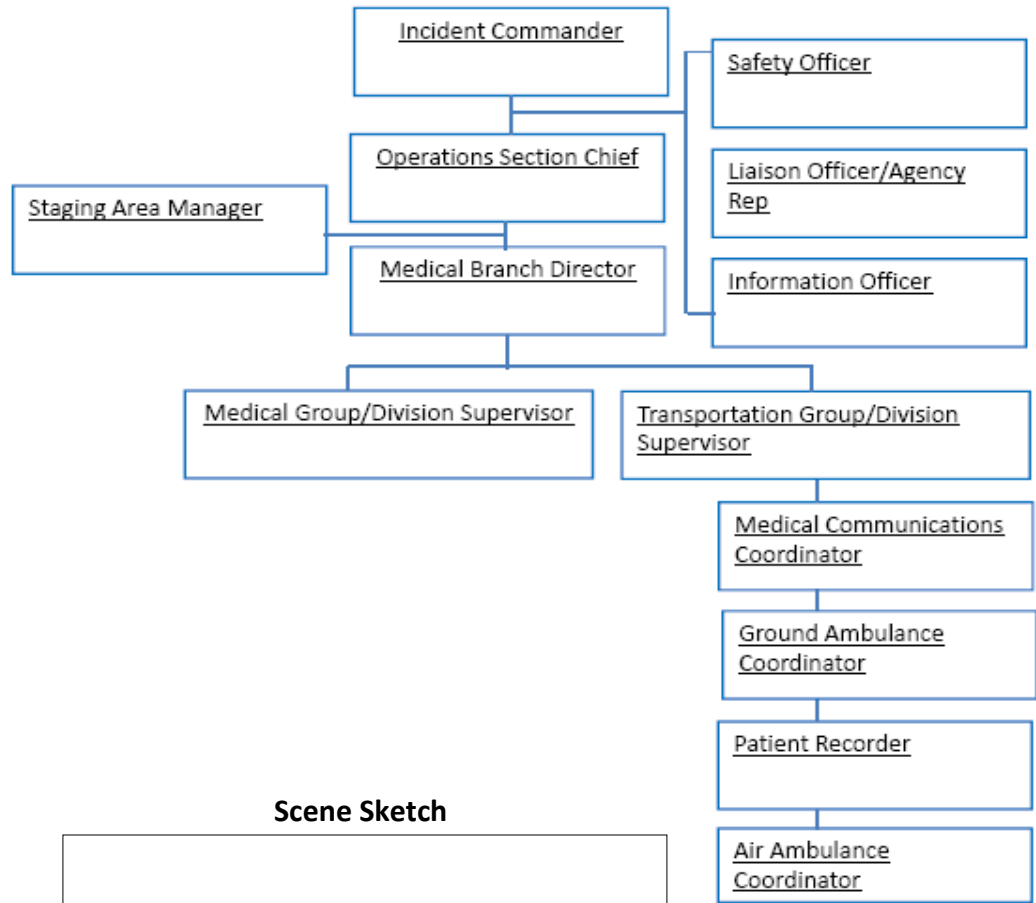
Incident Commander

Safety Officer

Operations Section Chief

Liaison Officer/Agency Rep

Staging Area Manager

Medical Branch Director

Information Officer

Medical Group/Division Supervisor

Transportation Group/Division Supervisor

Medical Communications Coordinator

Ground Ambulance Coordinator

Patient Recorder

Scene Sketch

Air Ambulance Coordinator